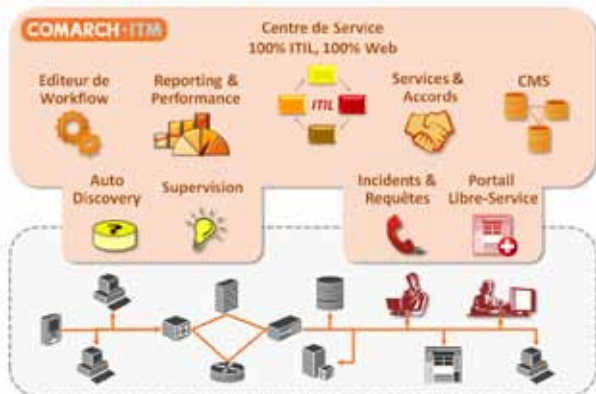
COMARCH · ITM

Centre de Service
100% ITIL, 100% Web

Editeur de Workflow

Reporting & Performance

ITIL

Services & Accords

CMS

Auto Discovery

Supervision

Incidents & Requêtes

Portail Libre-Service